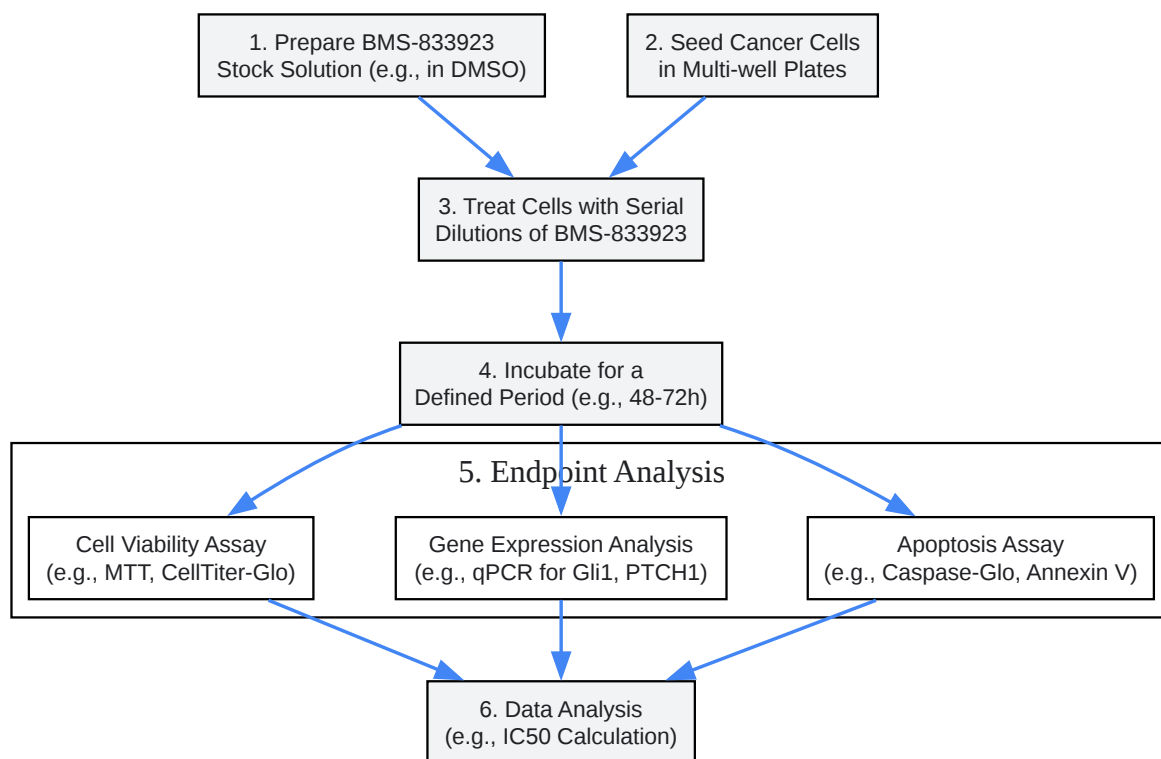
1. Prepare BMS-833923 Stock Solution (e.g., in DMSO)

2. Seed Cancer Cells in Multi-well Plates

3. Treat Cells with Serial Dilutions of BMS-833923

4. Incubate for a Defined Period (e.g., 48-72h)

5. Endpoint Analysis

Cell Viability Assay (e.g., MTT, CellTiter-Glo)

Gene Expression Analysis (e.g., qPCR for Gli1, PTCH1)

Apoptosis Assay (e.g., Caspase-Glo, Annexin V)

6. Data Analysis (e.g., IC50 Calculation)